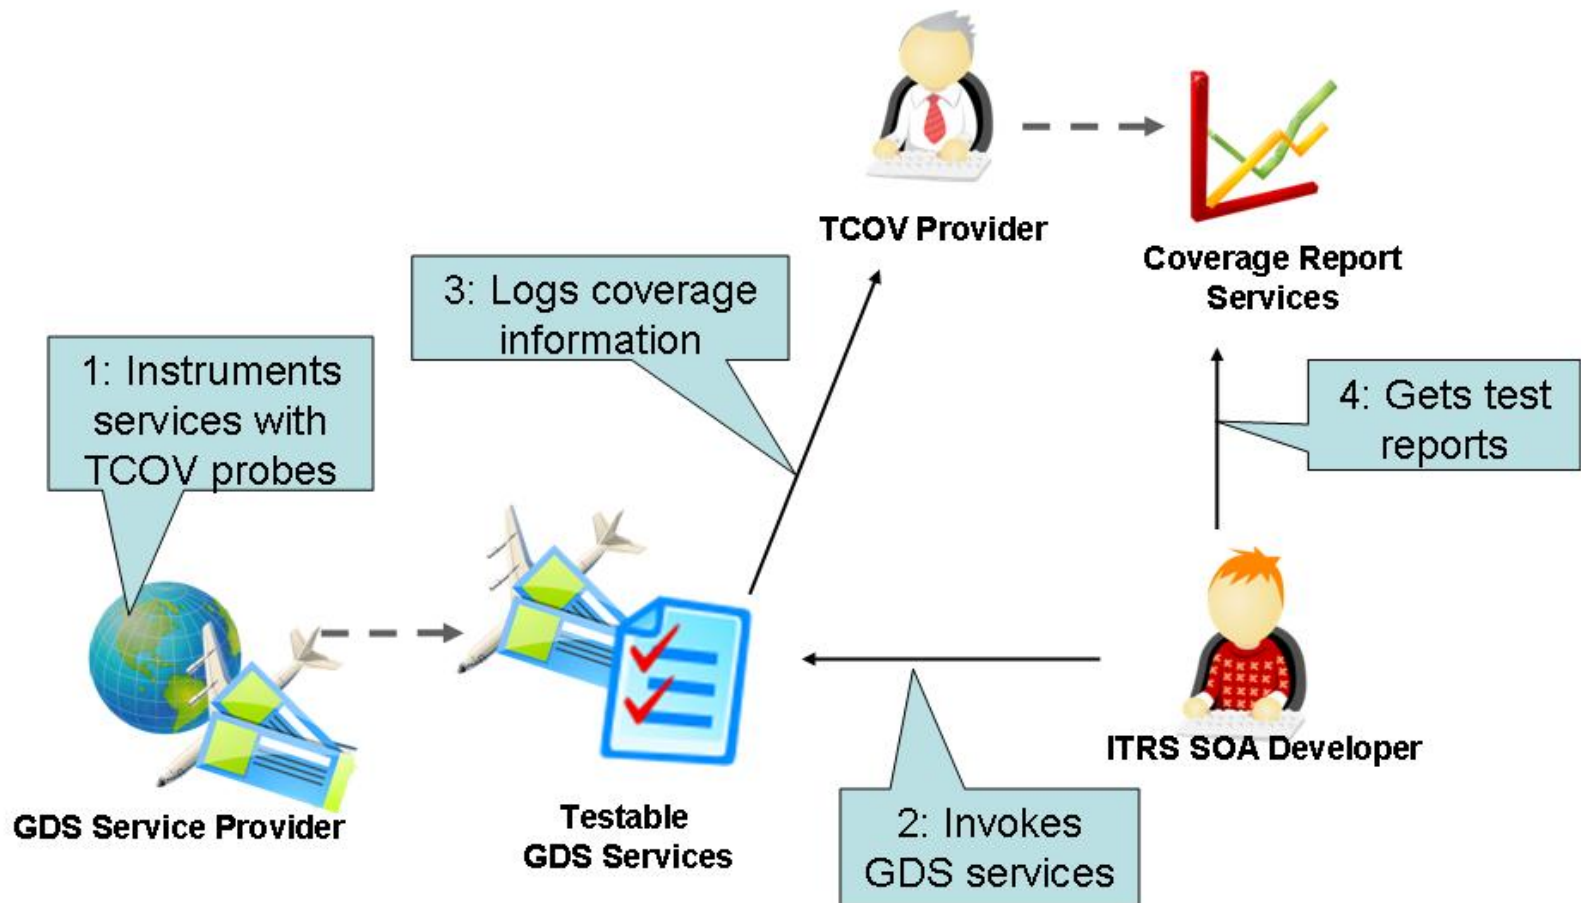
TCOV Provider

Coverage Report Services

3: Logs coverage information

1: Instruments services with TCOV probes

4: Gets test reports

ITRS SOA Developer

GDS Service Provider

Testable GDS Services

2: Invokes GDS services